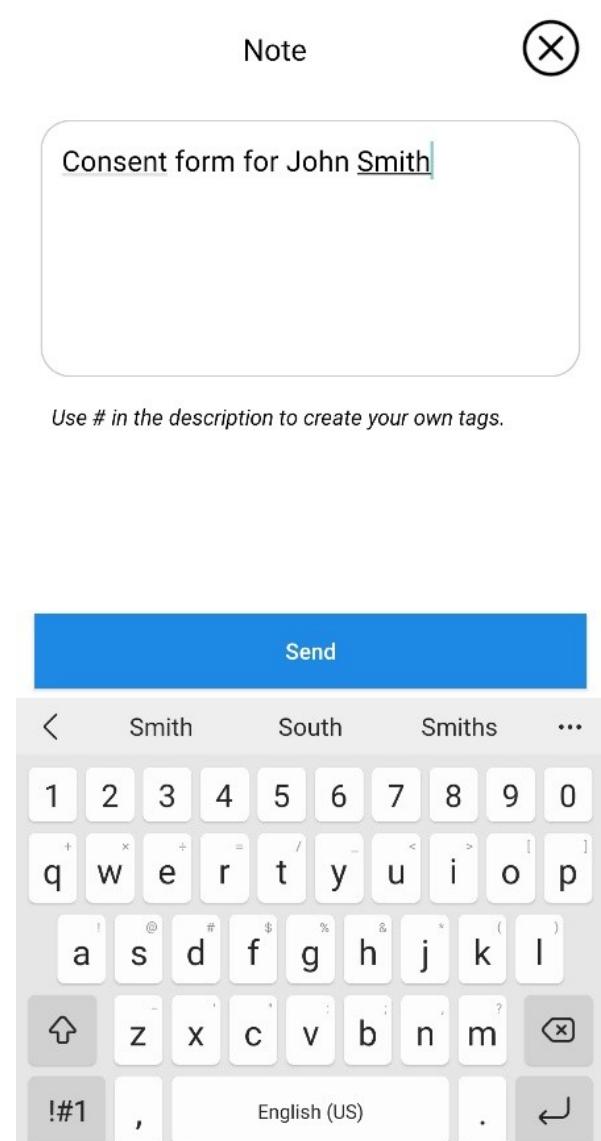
Note

Consent form for John Smith

Use # in the description to create your own tags.

Send

Smith South Smiths ...

1 2 3 4 5 6 7 8 9 0

+ × ÷ = / _ < > [ ]
q w e r t y u i o p

! @ # $ % & * ( )
a s d f g h j k l

- ' " : ; , ?
z x c v b n m

!#1 , English (US) .